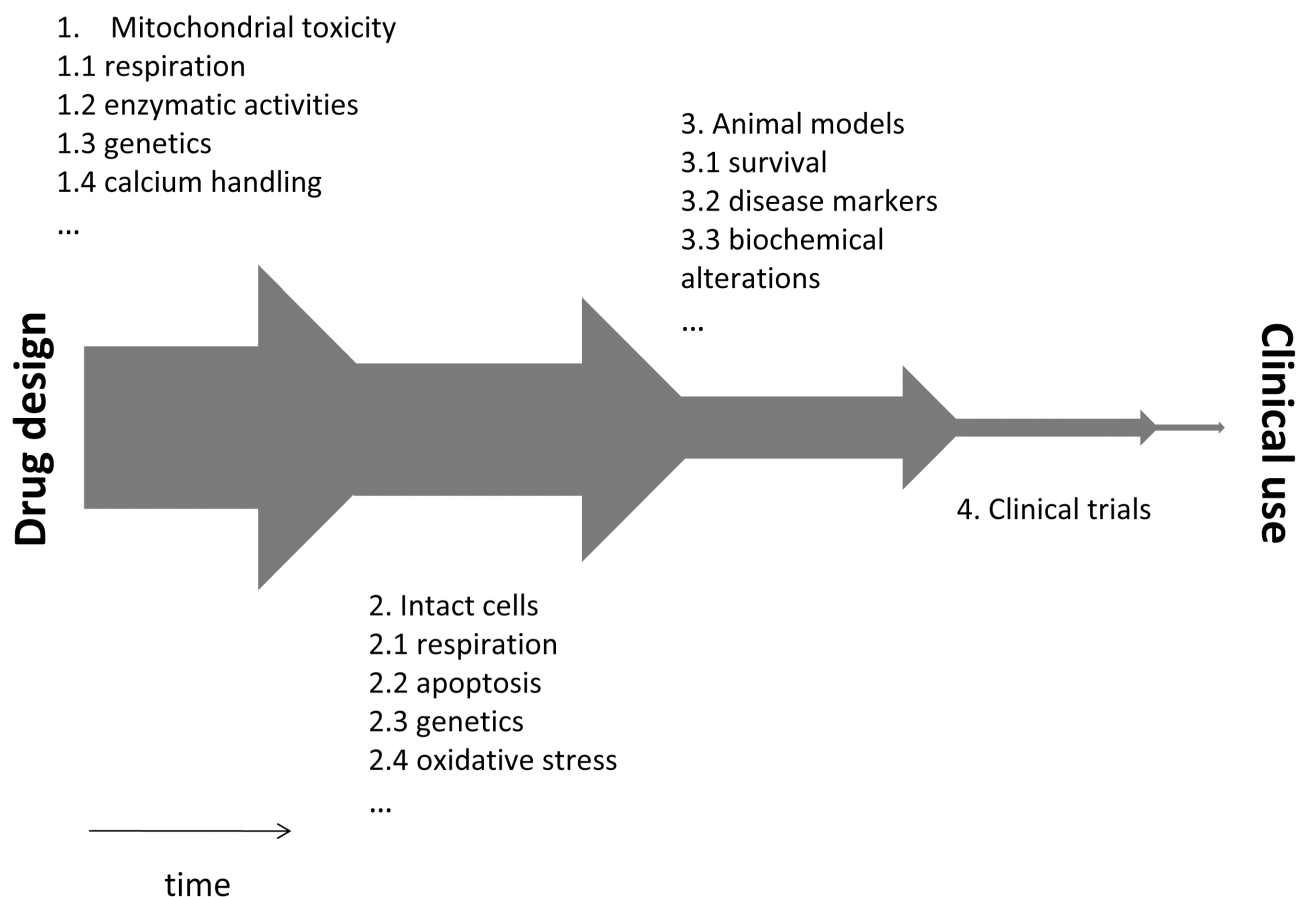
1. Mitochondrial toxicity
1.1 respiration
1.2 enzymatic activities
1.3 genetics
1.4 calcium handling
...

Drug design

3. Animal models
3.1 survival
3.2 disease markers
3.3 biochemical alterations
...

Clinical use

4. Clinical trials

2. Intact cells
2.1 respiration
2.2 apoptosis
2.3 genetics
2.4 oxidative stress
...

time